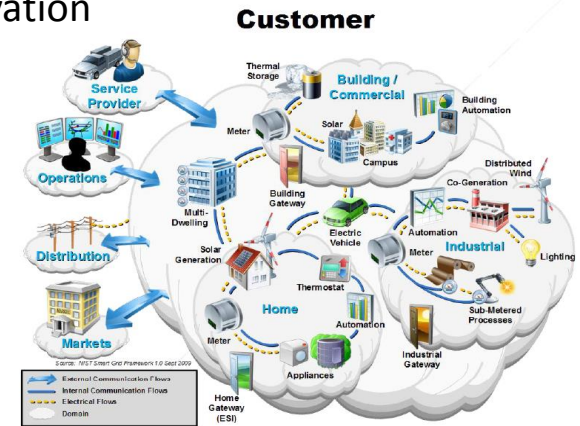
vation

Customer

Service Provider

Operations

Distribution

Markets

Thermal Storage

Building / Commercial

Building Automation

Meter

Solar

Campus

Building Gateway

Multi-Dwelling

Solar Generation

Electric Vehicle

Distributed Wind

Co-Generation

Automation

Industrial

Meter

Lighting

Thermostat

Home

Automation

Sub-Metered Processes

Meter

Appliances

Industrial Gateway

Home Gateway (ESI)

Source: NIST Smart Grid Framework 1.0 Sept 2009

External Communication Flows
Internal Communication Flows
Electrical Flows
Domain